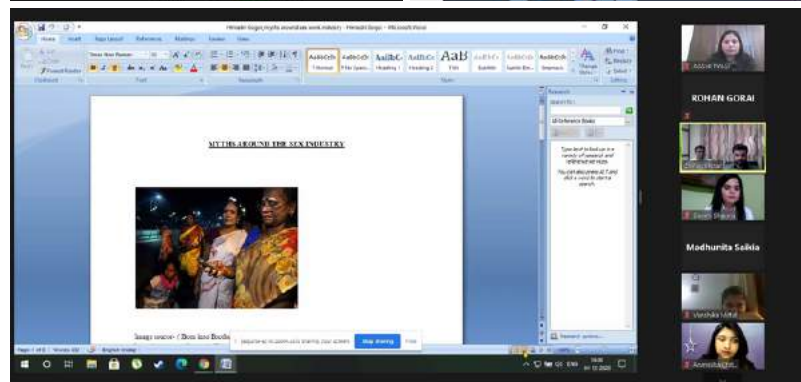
Himadri Gogoi_myths around sex work.m4a(1) - Himadri Gogoi - Microsoft Word

Home Insert Page Layout References Mailings Review View

Times New Roman

AaBbCcDc AaBbCcDc AaBbCc AaBbCc AaB AaBbCc AaBbCcDc AaBbCcDc

1 Normal 1 No Spaci... Heading 1 Heading 2 Title Subtitle Subtle Em... Emphasis

Change Styles

Find Replace Select

Clipboard Font Paragraph Styles Editing

MYTHS AROUND THE SEX INDUSTRY

Image source- / Born Into Brothels

Research

Search for:

All Reference Books

Type text to look up in a variety of research and reference services.

You can also press Alt and click a word to start a search.

Research options...

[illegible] is sharing your screen. Stop sharing Hide

Page: 1 of 2 Words: 432 English (India)

Aanchal Tiwari

ROHAN GORAI

Sarah Sharma

Madhunita Saikia

Vanshika Mittal

Anamika Chit...